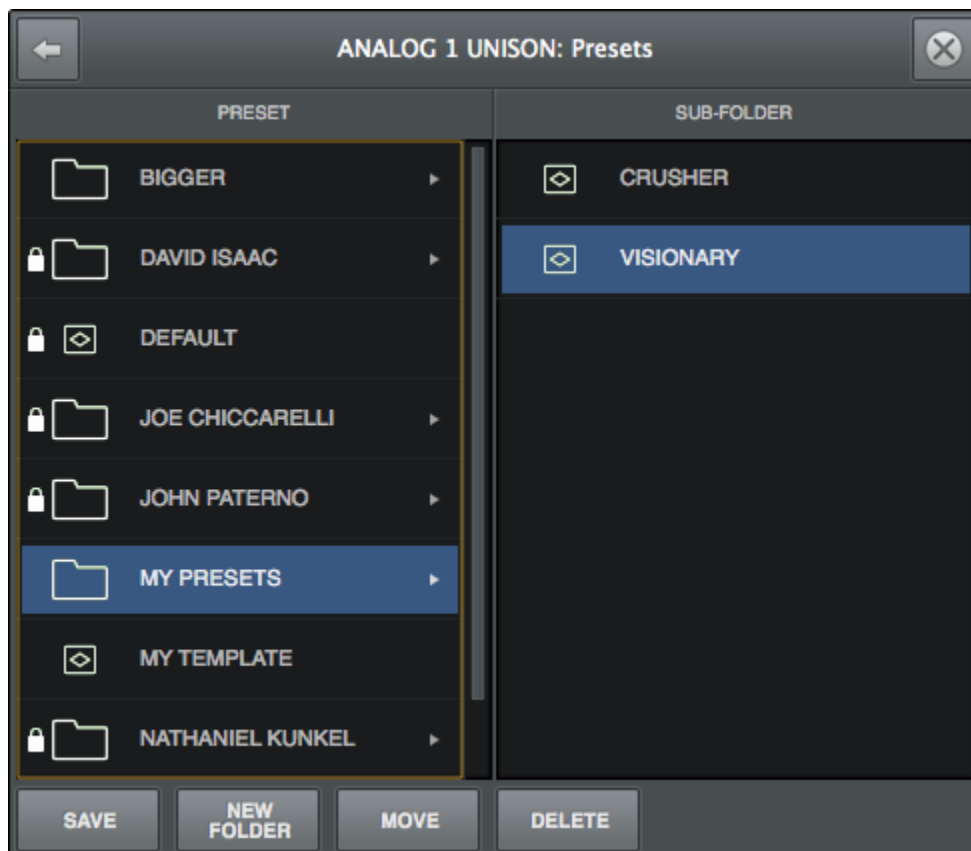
ANALOG 1 UNISON: Presets

PRESET

BIGGER

DAVID ISAAC

DEFAULT

JOE CHICCARELLI

JOHN PATERNO

MY PRESETS

MY TEMPLATE

NATHANIEL KUNKEL

SUB-FOLDER

CRUSHER

VISIONARY

SAVE

NEW FOLDER

MOVE

DELETE